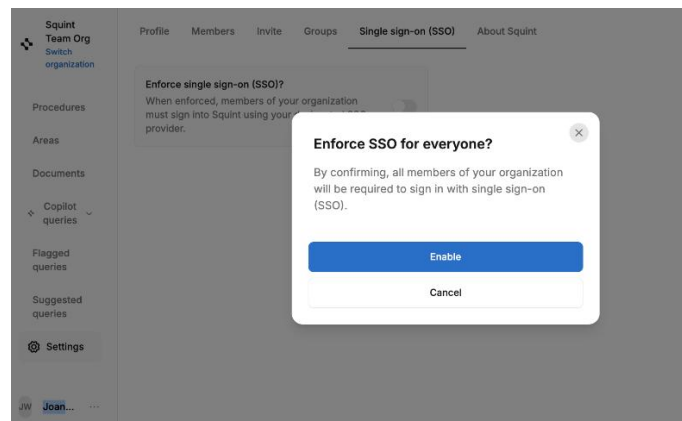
Squint Team Org
Switch organization

Procedures

Areas

Documents

Copilot queries

Flagged queries

Suggested queries

Settings

JW Joan... ···

Profile Members Invite Groups Single sign-on (SSO) About Squint

Enforce single sign-on (SSO)?
When enforced, members of your organization must sign into Squint using your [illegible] provider.

Enforce SSO for everyone?

×

By confirming, all members of your organization will be required to sign in with single sign-on (SSO).

Enable

Cancel